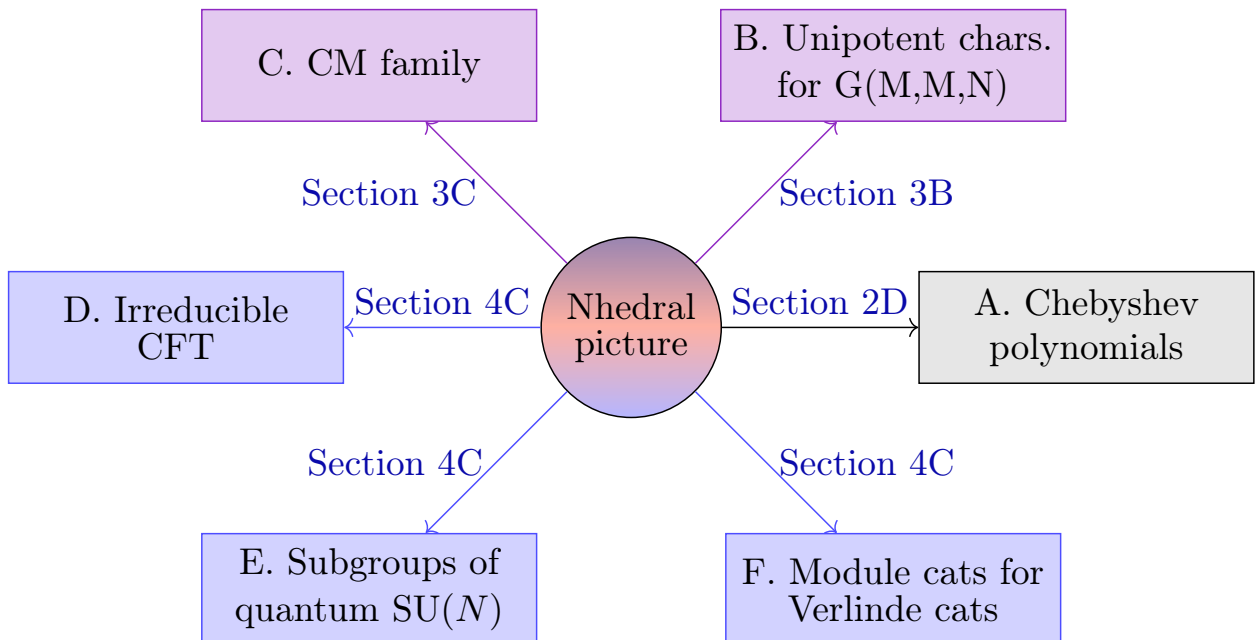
C. CM family

B. Unipotent chars. for G(M,M,N)

Section 3C

Section 3B

D. Irreducible CFT

Section 4C

Nhedral picture

Section 2D

A. Chebyshev polynomials

Section 4C

Section 4C

E. Subgroups of quantum SU($N$)

F. Module cats for Verlinde cats